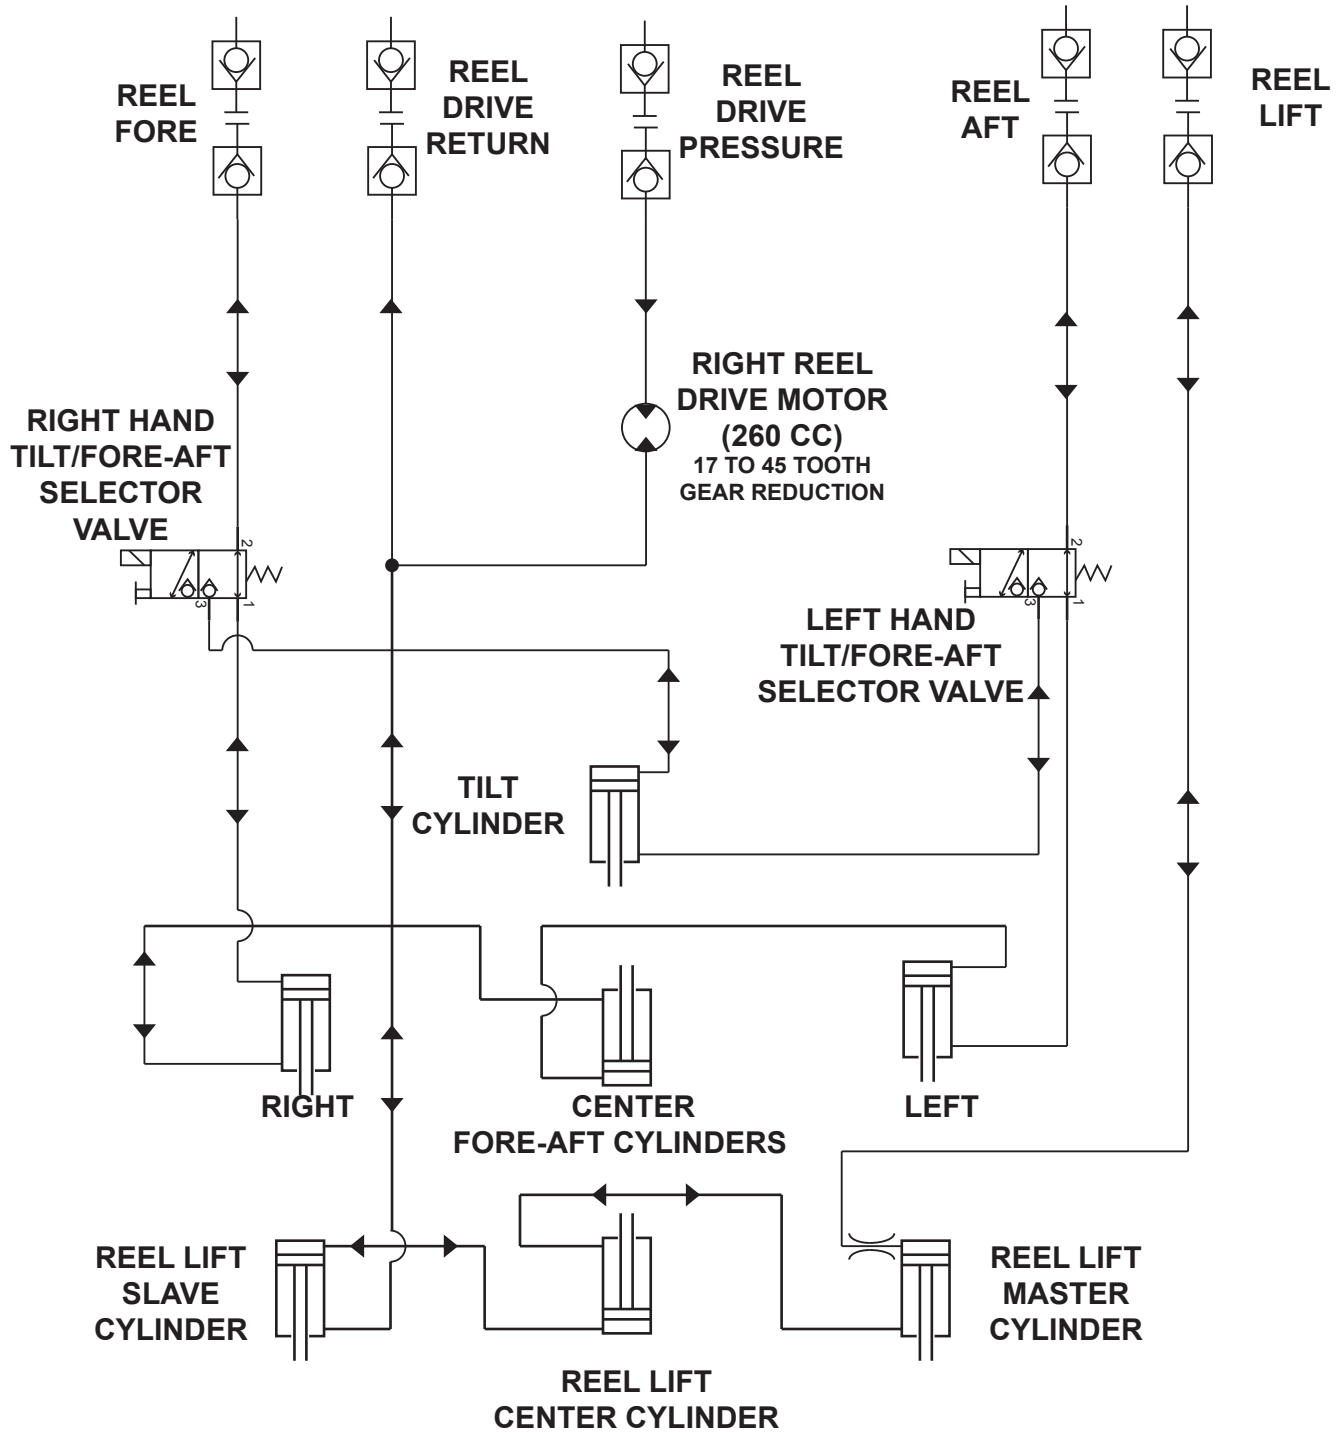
REEL FORE

REEL DRIVE RETURN

REEL DRIVE PRESSURE

REEL AFT

REEL LIFT

RIGHT REEL DRIVE MOTOR (260 CC)
17 TO 45 TOOTH GEAR REDUCTION

RIGHT HAND TILT/FORE-AFT SELECTOR VALVE

2
3
1

2
3
1

LEFT HAND TILT/FORE-AFT SELECTOR VALVE

TILT CYLINDER

RIGHT

CENTER
FORE-AFT CYLINDERS

LEFT

REEL LIFT SLAVE CYLINDER

REEL LIFT MASTER CYLINDER

REEL LIFT CENTER CYLINDER